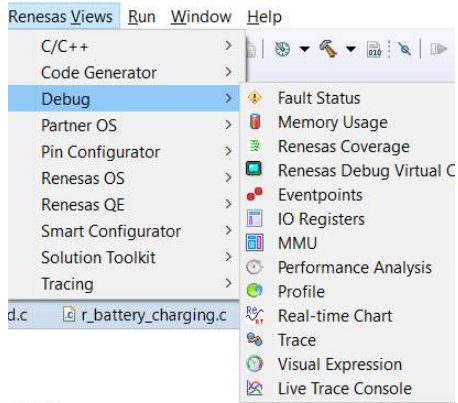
Renesas Views Run Window Help

C/C++
Code Generator
Debug
Partner OS
Pin Configurator
Renesas OS
Renesas QE
Smart Configurator
Solution Toolkit
Tracing

Fault Status
Memory Usage
Renesas Coverage
Renesas Debug Virtual C
Eventpoints
IO Registers
MMU
Performance Analysis
Profile
Real-time Chart
Trace
Visual Expression
Live Trace Console

d.c r_battery_charging.c